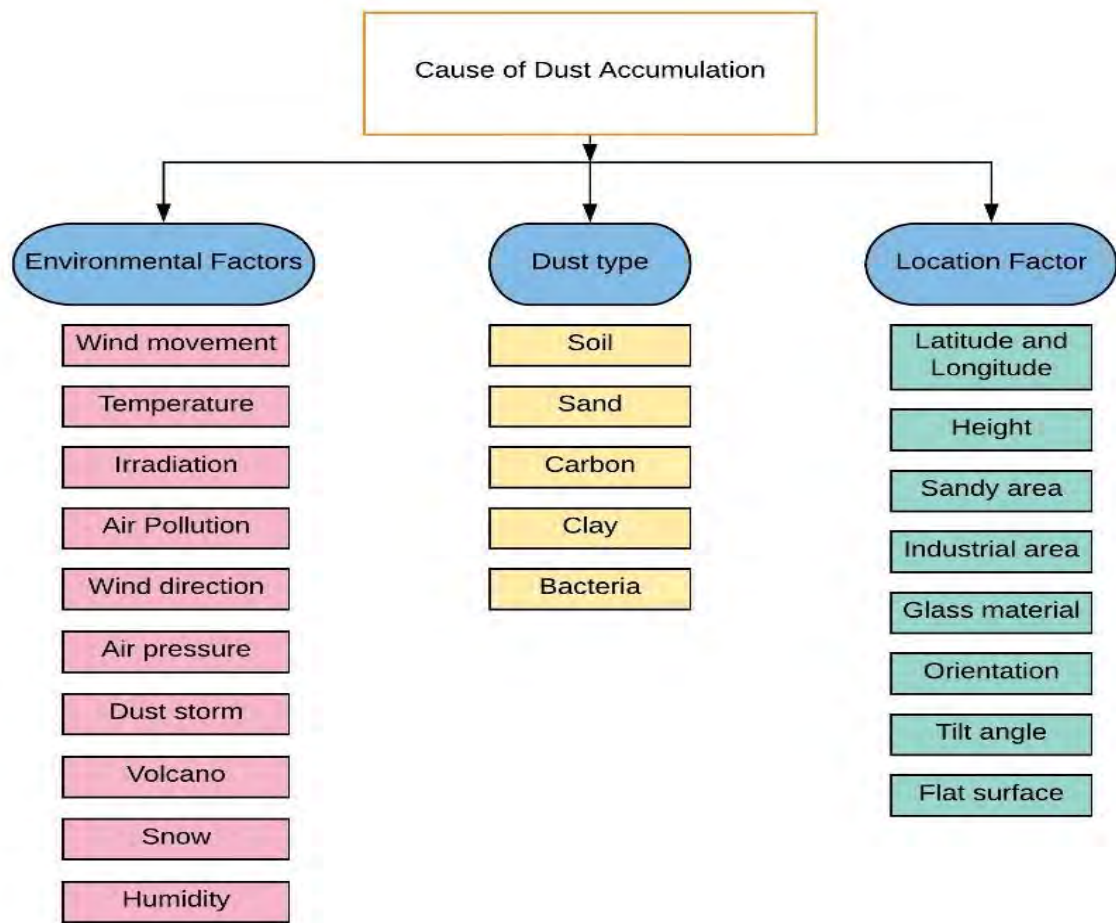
Cause of Dust Accumulation

Environmental Factors

Wind movement

Temperature

Irradiation

Air Pollution

Wind direction

Air pressure

Dust storm

Volcano

Snow

Humidity

Dust type

Soil

Sand

Carbon

Clay

Bacteria

Location Factor

Latitude and Longitude

Height

Sandy area

Industrial area

Glass material

Orientation

Tilt angle

Flat surface